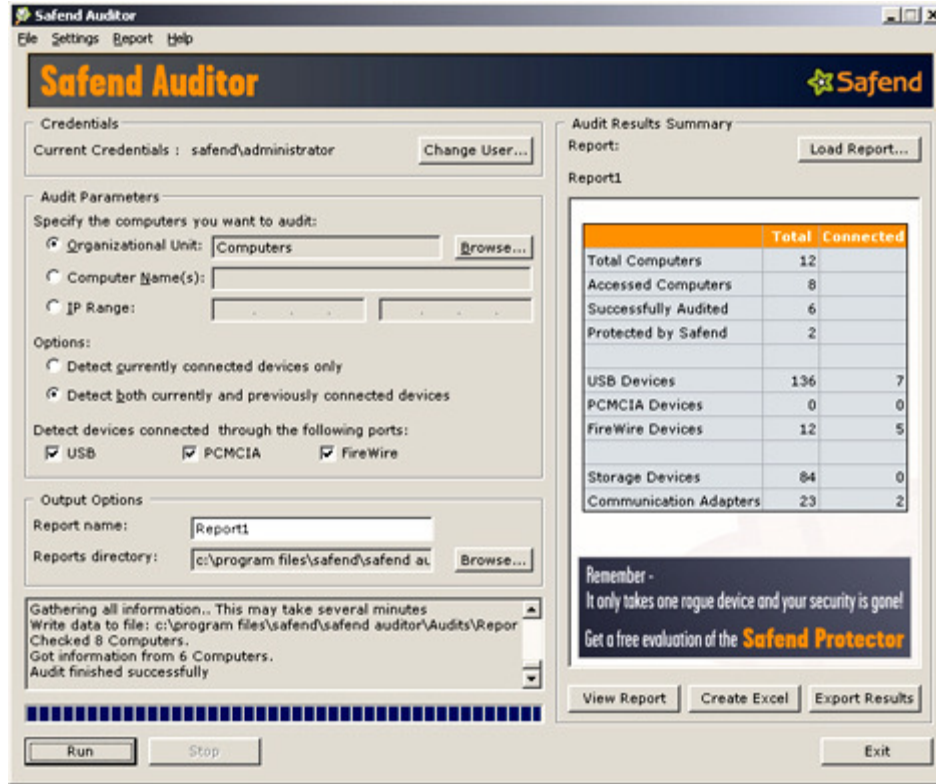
Safend Auditor

File Settings Report Help

Safend Auditor

Safend

Credentials

Current Credentials : safend\administrator

Change User...

Audit Parameters

Specify the computers you want to audit:

Organizational Unit: Computers

Browse...

Computer Name(s):

IP Range:

Options:

Detect currently connected devices only

Detect both currently and previously connected devices

Detect devices connected through the following ports:

USB PCMCIA FireWire

Output Options

Report name: Report1

Reports directory: c:\program files\safend\safend au

Browse...

Gathering all information.. This may take several minutes
Write data to file: c:\program files\safend\safend auditor\Audits\Repor
Checked 8 Computers.
Got information from 6 Computers.
Audit finished successfully

Run

Stop

Audit Results Summary

Report:

Load Report...

Report1

| | Total | Connected |
|---|---|---|
| Total Computers | 12 | |
| Accessed Computers | 8 | |
| Successfully Audited | 6 | |
| Protected by Safend | 2 | |
| | | |
| USB Devices | 136 | 7 |
| PCMCIA Devices | 0 | 0 |
| FireWire Devices | 12 | 5 |
| | | |
| Storage Devices | 84 | 0 |
| Communication Adapters | 23 | 2 |

Remember -
It only takes one rogue device and your security is gone!
Get a free evaluation of the Safend Protector

View Report

Create Excel

Export Results

Exit